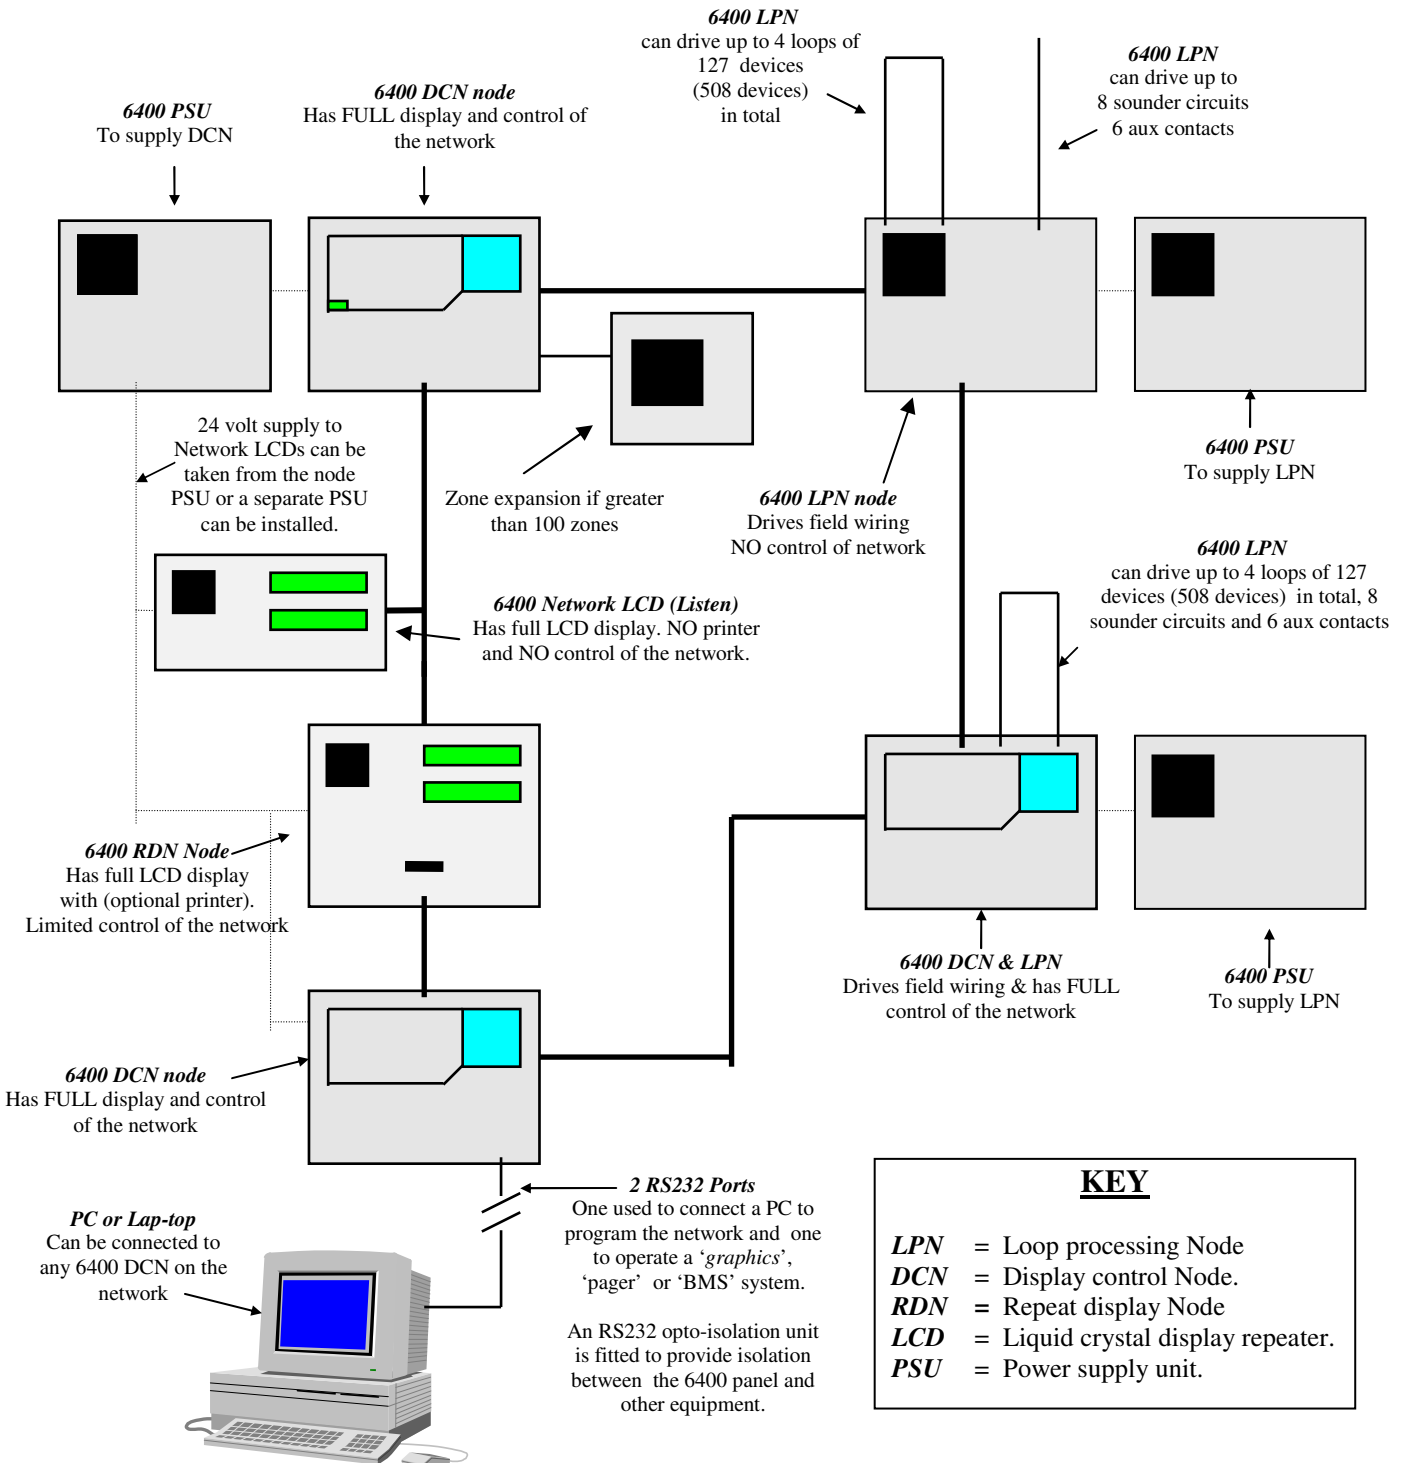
6400 LPN
can drive up to 4 loops of 127 devices (508 devices) in total

6400 PSU
To supply DCN

6400 DCN node
Has FULL display and control of the network

6400 LPN
can drive up to 8 sounder circuits 6 aux contacts

24 volt supply to Network LCDs can be taken from the node PSU or a separate PSU can be installed.

Zone expansion if greater than 100 zones

6400 LPN node
Drives field wiring NO control of network

6400 PSU
To supply LPN

6400 LPN
can drive up to 4 loops of 127 devices (508 devices) in total, 8 sounder circuits and 6 aux contacts

6400 Network LCD (Listen)
Has full LCD display. NO printer and NO control of the network.

6400 RDN Node
Has full LCD display with (optional printer). Limited control of the network

6400 DCN & LPN
Drives field wiring & has FULL control of the network

6400 PSU
To supply LPN

6400 DCN node
Has FULL display and control of the network

2 RS232 Ports
One used to connect a PC to program the network and one to operate a '*graphics*', 'pager' or 'BMS' system.

An RS232 opto-isolation unit is fitted to provide isolation between the 6400 panel and other equipment.

PC or Lap-top
Can be connected to any 6400 DCN on the network

KEY

LPN = Loop processing Node
DCN = Display control Node.
RDN = Repeat display Node
LCD = Liquid crystal display repeater.
PSU = Power supply unit.